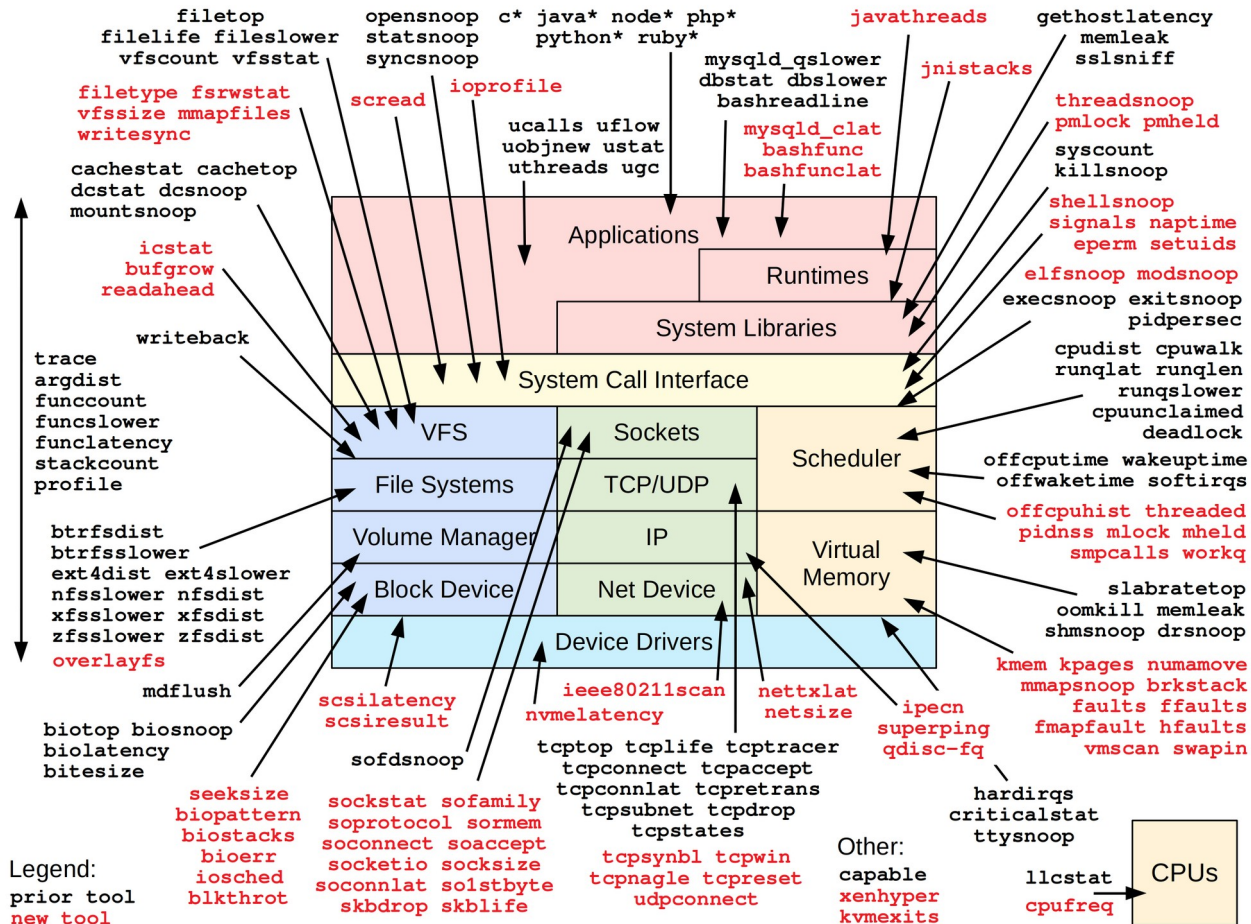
filetop
filelife fileslower
vfscount vfsstat

opensnoop
statsnoop
syncsnoop

c* java* node* php*
python* ruby*

javathreads

gethostlatency
memleak
sslsniff

filetype fsrwstat
vfssize mmapfiles
writesync

scread

ioprofile

mysqld_qslower
dbstat dbslower
bashreadline

jnistacks

ucalls uflow
uobjnew ustat
uthreads ugc

mysqld_clat
bashfunc
bashfunclat

threadsnoop
pmlock pmheld

syscount
killsnoop

cachestat cachetop
dcstat dcsnoop
mountsnoop

shellsnoop
signals naptime
eperm setuids

icstat
bufgrow
readahead

elfsnoop modsnoop

execsnoop exitsnoop
pidpersec

writeback

cpudist cpuwalk
runqlat runqlen
runqslower
cpuunclaimed
deadlock

trace
argdist
funccount
funcslower
funclatency
stackcount
profile

offcputime wakeuptime
offwaketime softirqs

offcpuhist threaded
pidnss mlock mheld
smpcalls workq

btrfsdist
btrfsslower
ext4dist ext4slower
nfsslower nfsdist
xfsslower xfsdist
zfsslower zfsdist
overlayfs

Applications
Runtimes
System Libraries
System Call Interface
VFS
Sockets
Scheduler
File Systems
TCP/UDP
Volume Manager
IP
Virtual Memory
Block Device
Net Device
Device Drivers

slabratetop
oomkill memleak
shmsnoop drsnoop

kmem kpages numamove
mmapsnoop brkstack
faults ffaults
fmapfault hfaults
vmscan swapin

mdflush

biotop biosnoop
biolatency
bitesize

scsilatency
scsiresult

ieee80211scan
nvmelatency

nettxlat
netsize

ipecn
superping
qdisc-fq

sofdsnoop

tcptop tcplife tcptracer
tcpconnect tcpaccept
tcpconnlat tcpretrans
tcpsubnet tcpdrop
tcpstates

hardirqs
criticalstat
ttysnoop

seeksize
biopattern
biostacks
bioerr
iosched
blkthrot

sockstat sofamily
soprotocol sormem
soconnect soaccept
socketio socksize
soconnlat so1stbyte
skbdrop skblife

tcpsynbl tcpwin
tcpnagle tcpreset
udpconnect

Other:
capable
xenhyper
kvmexits

llcstat
cpufreq

CPUs

Legend:
prior tool
new tool